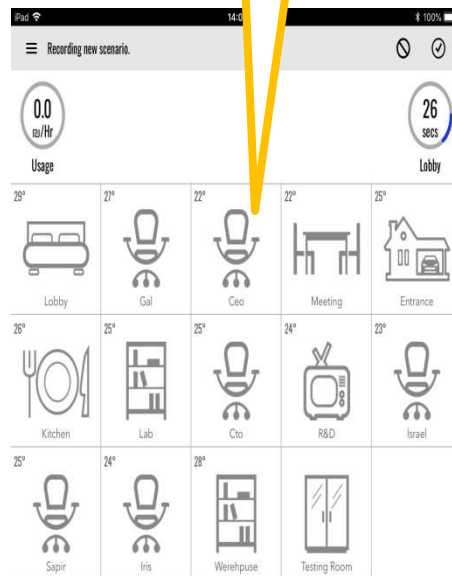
iPad 14:0 100%

Recording new scenario.

0.0
₪/Hr
Usage

26
secs
Lobby

| 29° Lobby | 27° Gal | 22° Ceo | 22° Meeting | 25° Entrance |
|---|---|---|---|---|
| 26° Kitchen | 25° Lab | 25° Cto | 24° R&D | 23° Israel |
| 25° Sapir | 24° Iris | 28° Werehpuse | Testing Room | |